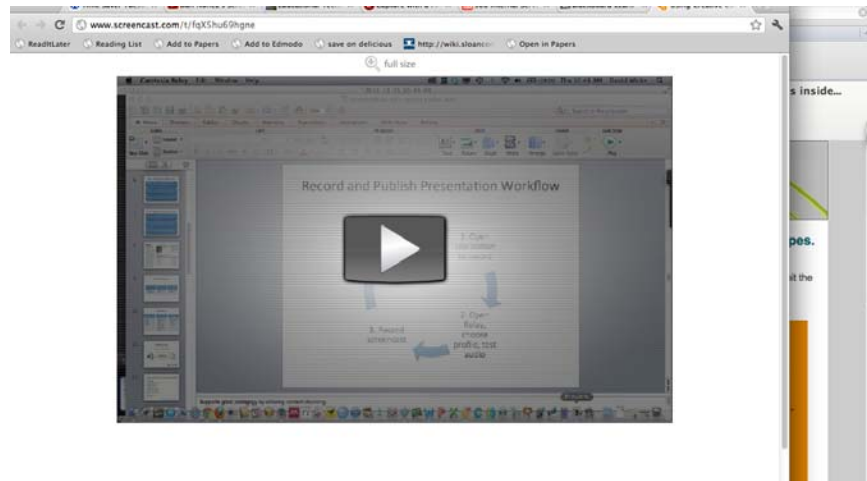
www.screencast.com/t/fqXShu69hgne

ReadItLater Reading List Add to Papers Add to Edmodo save on delicious http://wiki.sloancon Open in Papers

full size

s inside...

pes.

it the

Record and Publish Presentation Workflow

1. Open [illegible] to record

2. Open Relay, choose profile, test audio

3. Record screencast